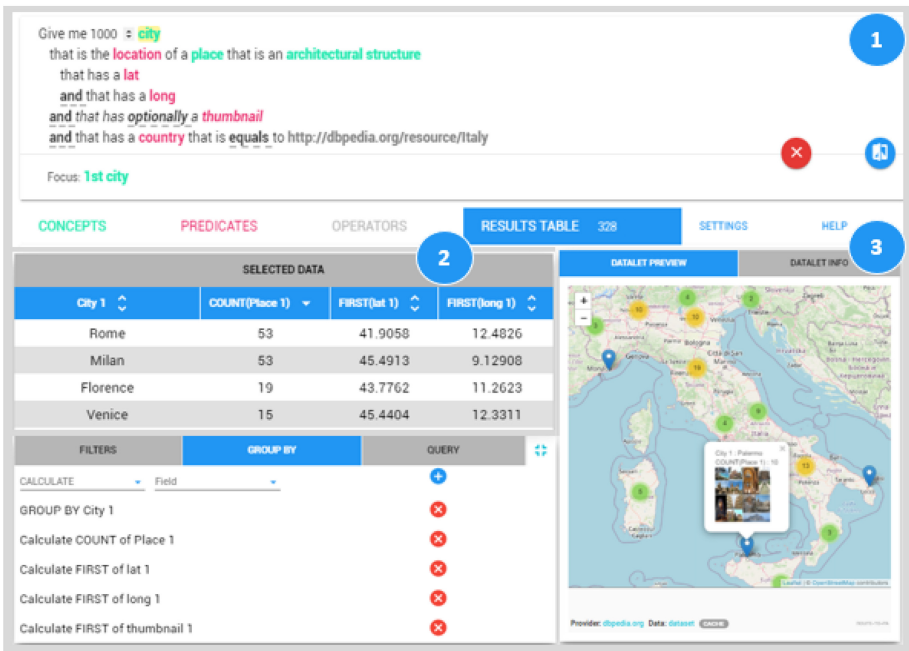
Give me 1000 city
that is the location of a place that is an architectural structure
that has a lat
and that has a long
and that has optionally a thumbnail
and that has a country that is equals to http://dbpedia.org/resource/Italy

Focus: 1st city

1

CONCEPTS PREDICATES OPERATORS RESULTS TABLE 328 SETTINGS HELP

2

3

SELECTED DATA

| City 1 | COUNT(Place 1) | FIRST(lat 1) | FIRST(long 1) |
|---|---|---|---|
| Rome | 53 | 41.9058 | 12.4826 |
| Milan | 53 | 45.4913 | 9.12908 |
| Florence | 19 | 43.7762 | 11.2623 |
| Venice | 15 | 45.4404 | 12.3311 |

FILTERS GROUP BY QUERY

CALCULATE Field

GROUP BY City 1
Calculate COUNT of Place 1
Calculate FIRST of lat 1
Calculate FIRST of long 1
Calculate FIRST of thumbnail 1

DATALET PREVIEW DATALET INFO

City 1 : Palermo
COUNT(Place 1) : 10

Leaflet | © OpenStreetMap contributors

Provider: dbpedia.org Data: dataset CACHE